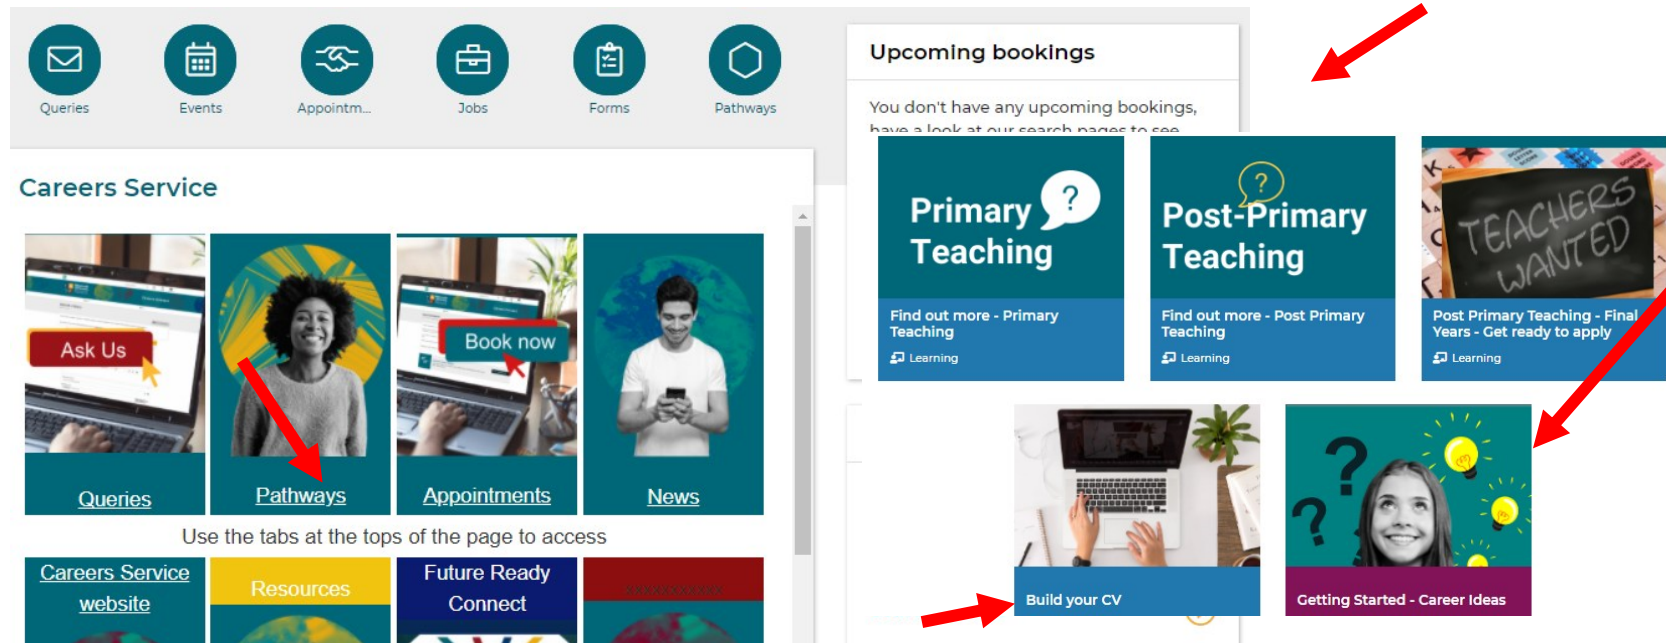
Queries Events Appointm... Jobs Forms Pathways

Upcoming bookings

You don't have any upcoming bookings, have a look at our search pages to see

Careers Service

Ask Us

Queries

Pathways

Book now

Appointments

News

Use the tabs at the tops of the page to access

Careers Service website

Resources

Future Ready Connect

Primary Teaching

Find out more - Primary Teaching
Learning

Post-Primary Teaching

Find out more - Post Primary Teaching
Learning

TEACHERS WANTED

Post Primary Teaching - Final Years - Get ready to apply
Learning

Build your CV

Getting Started - Career Ideas